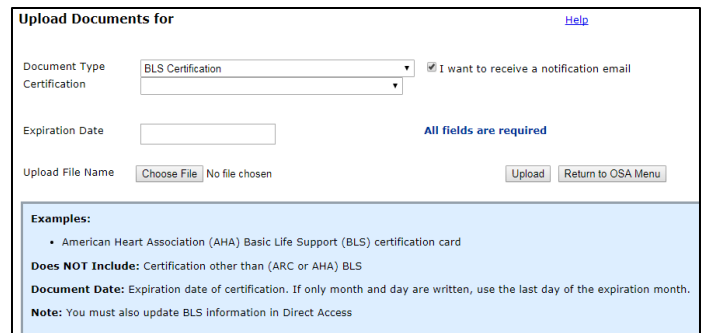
Upload Documents for

Help

Document Type
BLS Certification
I want to receive a notification email

Certification

Expiration Date

All fields are required

Upload File Name
Choose File No file chosen
Upload
Return to OSA Menu

Examples:

• American Heart Association (AHA) Basic Life Support (BLS) certification card

Does NOT Include: Certification other than (ARC or AHA) BLS

Document Date: Expiration date of certification. If only month and day are written, use the last day of the expiration month.

Note: You must also update BLS information in Direct Access